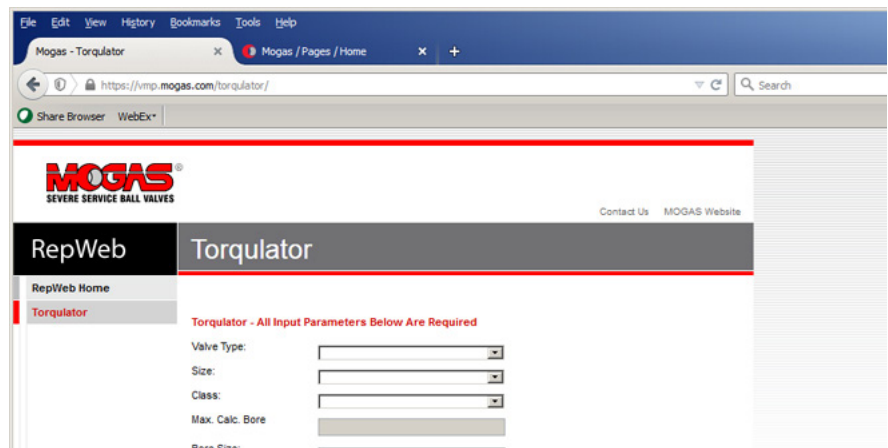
File Edit View History Bookmarks Tools Help

Mogas - Torqulator ×

Mogas / Pages / Home ×

+

https://vmp.mogas.com/torqulator/

Search

Share Browser WebEx▾

MOGAS®
SEVERE SERVICE BALL VALVES

Contact Us MOGAS Website

RepWeb

Torqulator

RepWeb Home

Torqulator

Torqulator - All Input Parameters Below Are Required

Valve Type:

Size:

Class:

Max. Calc. Bore

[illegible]